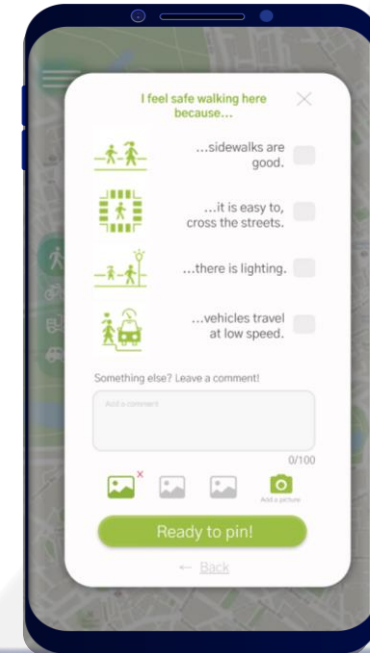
I feel safe walking here because...

...sidewalks are good.

...it is easy to, cross the streets.

...there is lighting.

...vehicles travel at low speed.

Something else? Leave a comment!

Add a comment

0/100

Add a picture

Ready to pin!

← Back